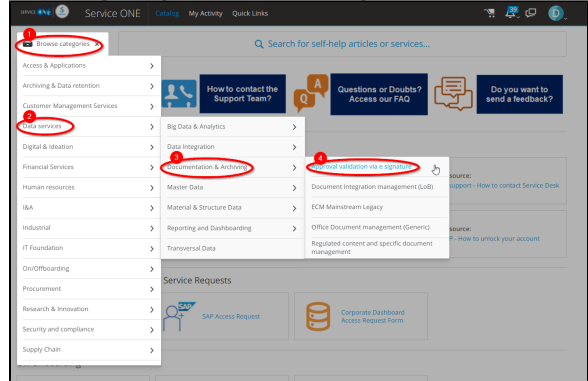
SERVICE ONE S Service ONE Catalog My Activity Quick Links

39

D

1
Browse categories

Search for self-help articles or services...

Access & Applications >
Archiving & Data retention >
Customer Management Services >
2
Data services >
Digital & Ideation >
Financial Services >
Human resources >
I&A >
Industrial >
IT Foundation >
On/Offboarding >
Procurement >
Research & Innovation >
Security and compliance >
Supply Chain >

Big Data & Analytics >
Data Integration >
3
Documentation & Archiving >
Master Data >
Material & Structure Data >
Reporting and Dashboarding >
Transversal Data

4
Approval validation via e-signature
Document Integration management (LoB)
ECM Mainstream Legacy
Office Document management (Generic)
Regulated content and specific document management

How to contact the Support Team?

Questions or Doubts? Access our FAQ

Do you want to send a feedback?

source:
support - How to contact Service Desk

source:
P - How to unlock your account

Service Requests

SAP Access Request

Corporate Dashboard Access Request Form